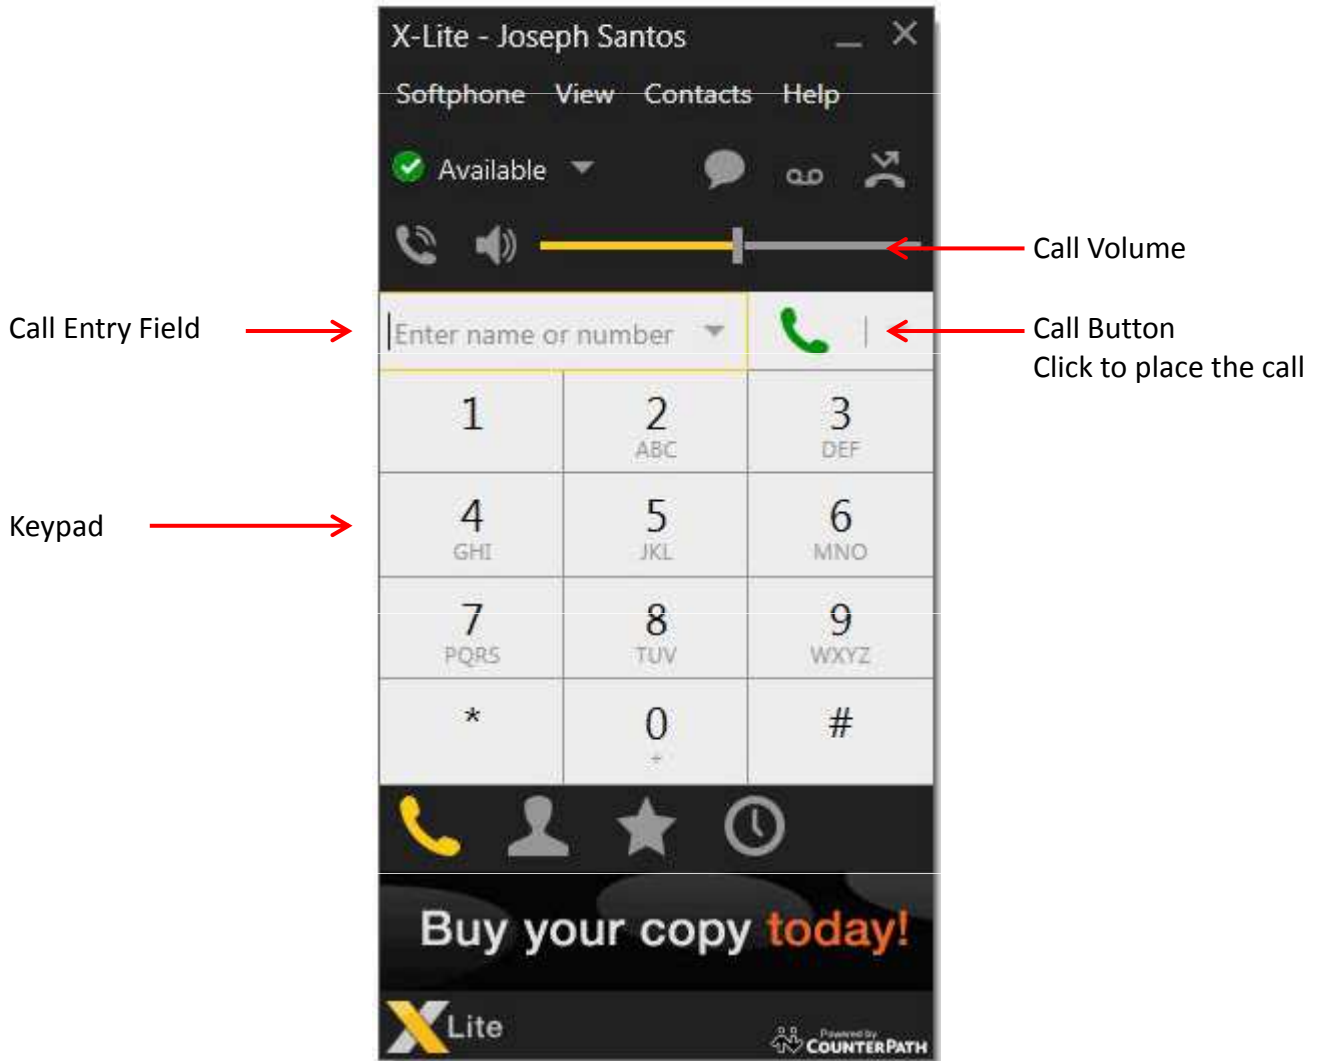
X-Lite - Joseph Santos

Softphone View Contacts Help

Available

Call Volume

Call Entry Field

Enter name or number

Call Button
Click to place the call

1
2 ABC
3 DEF

Keypad

4 GHI
5 JKL
6 MNO
7 PQRS
8 TUV
9 WXYZ
*
0 +
#

Buy your copy today!

X Lite

Powered by COUNTERPATH